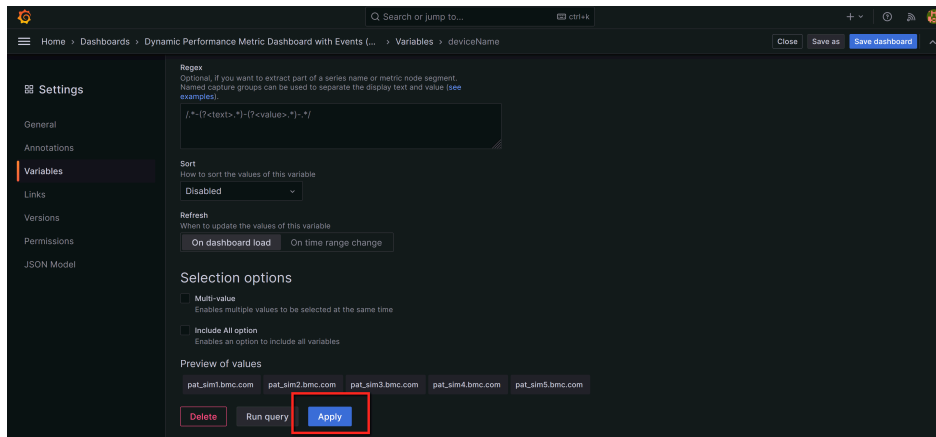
Search or jump to... ctrl+k

Home › Dashboards › Dynamic Performance Metric Dashboard with Events (... › Variables › deviceName

Close Save as Save dashboard

Settings

General
Annotations
Variables
Links
Versions
Permissions
JSON Model

Regex
Optional, if you want to extract part of a series name or metric node segment. Named capture groups can be used to separate the display text and value (see examples).

/.*-(?<text>.*)-(?<value>.*)-.*/

Sort
How to sort the values of this variable
Disabled

Refresh
When to update the values of this variable
On dashboard load | On time range change

Selection options

Multi-value
Enables multiple values to be selected at the same time

Include All option
Enables an option to include all variables

Preview of values
pat_sim1.bmc.com pat_sim2.bmc.com pat_sim3.bmc.com pat_sim4.bmc.com pat_sim5.bmc.com

Delete Run query Apply